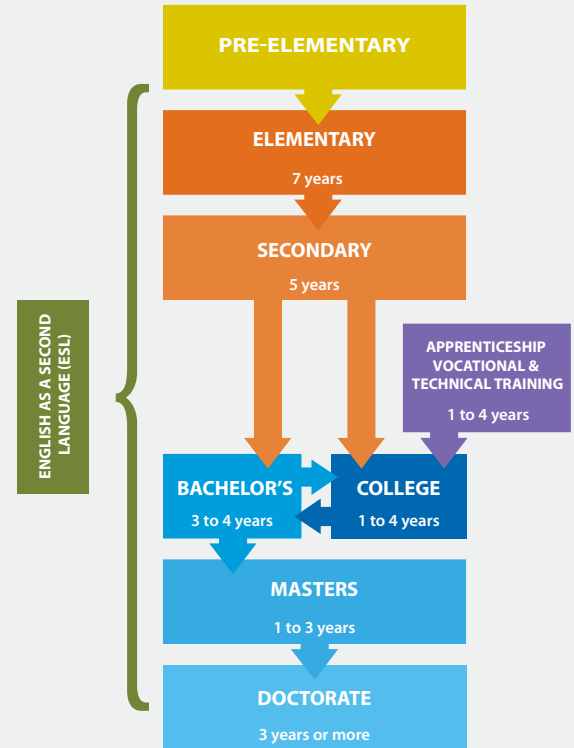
PRE-ELEMENTARY

ELEMENTARY
7 years

SECONDARY
5 years

ENGLISH AS A SECOND LANGUAGE (ESL)

APPRENTICESHIP VOCATIONAL & TECHNICAL TRAINING
1 to 4 years

BACHELOR'S
3 to 4 years

COLLEGE
1 to 4 years

MASTERS
1 to 3 years

DOCTORATE
3 years or more